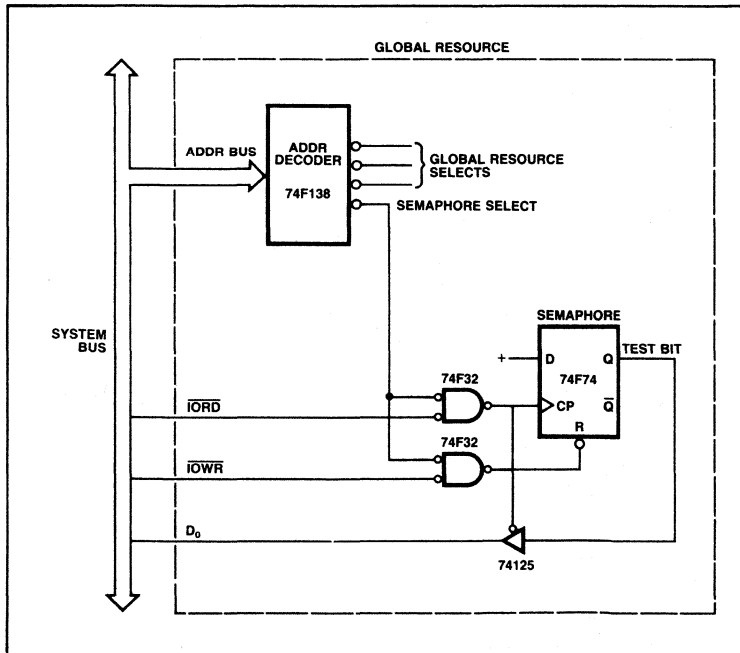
GLOBAL RESOURCE

ADDR BUS

ADDR DECODER

74F138

GLOBAL RESOURCE SELECTS

SEMAPHORE SELECT

SYSTEM BUS

SEMAPHORE

+

D

Q

TEST BIT

74F32

74F74

$\overline{IORD}$

CP

$\overline{Q}$

R

74F32

$\overline{IOWR}$

$D_0$

74125